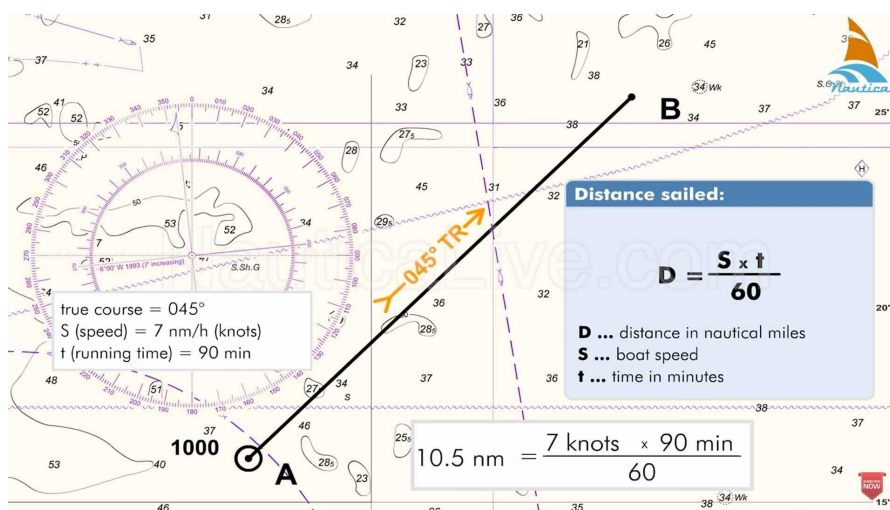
Distance sailed:

$D = \frac{S \times t}{60}$

D ... distance in nautical miles
S ... boat speed
t ... time in minutes

true course = 045°
S (speed) = 7 nm/h (knots)
t (running time) = 90 min

045° TR

$10.5 \text{ nm} = \frac{7 \text{ knots} \times 90 \text{ min}}{60}$

1000
A
B

Nautica

NauticaLive.com

35 37 31 28₅ 32 27 36 26 45 21 38 34 23 33 34 Wk 37 41 52 52 34 33 36 27₅ 38 34 25' 46 28 45 31 32 53 52 50 29₅ 34 7 32 S.Sh.G 6°00' W 1993 (7' increasing) 36 28₅ 32 20' 48 51 27 34 37 36 S 37 46 38 37 25₅ 53 40 28₅ 23 34 46 35 38 34 Wk 15'